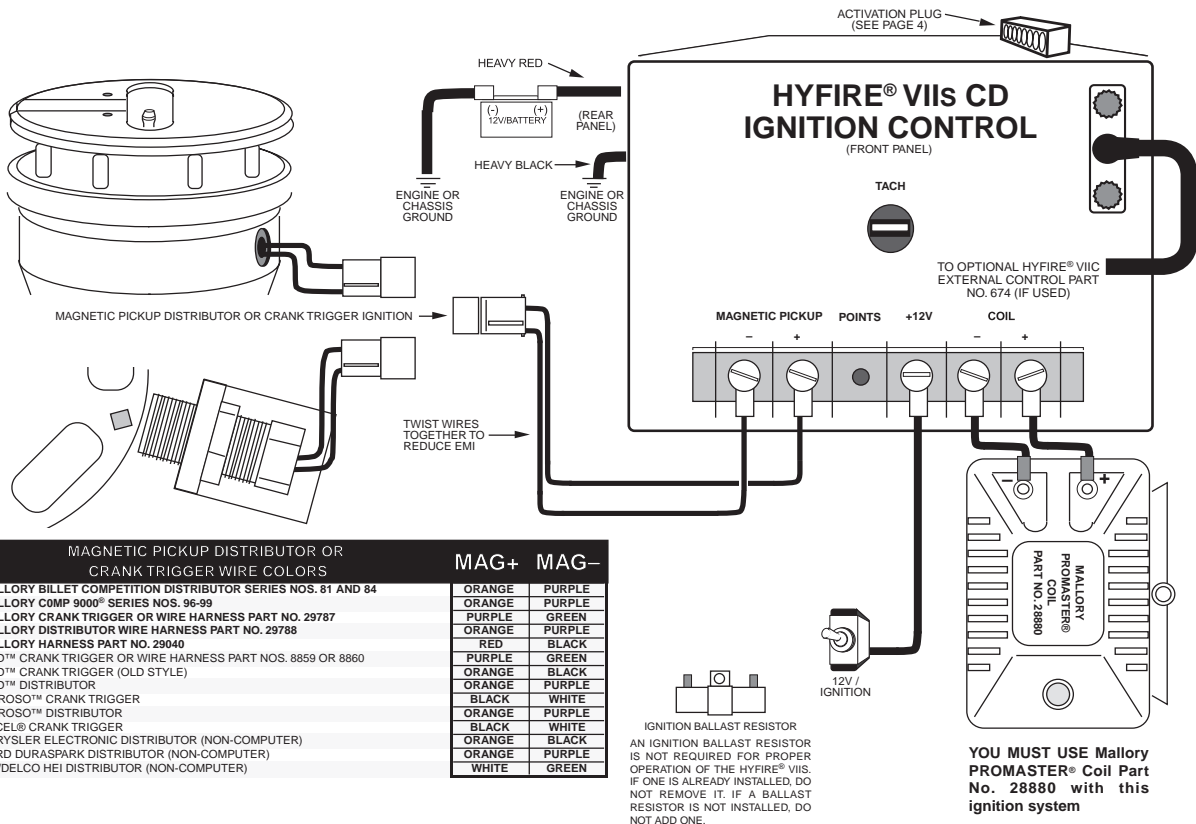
ACTIVATION PLUG (SEE PAGE 4)

HEAVY RED

(-) (+) 12V/BATTERY

(REAR PANEL)

HYFIRE® VIIs CD IGNITION CONTROL

(FRONT PANEL)

HEAVY BLACK

ENGINE OR CHASSIS GROUND

ENGINE OR CHASSIS GROUND

TACH

TO OPTIONAL HYFIRE® VIIC EXTERNAL CONTROL PART NO. 674 (IF USED)

MAGNETIC PICKUP DISTRIBUTOR OR CRANK TRIGGER IGNITION

MAGNETIC PICKUP POINTS +12V COIL

– + – +

TWIST WIRES TOGETHER TO REDUCE EMI

| MAGNETIC PICKUP DISTRIBUTOR OR CRANK TRIGGER WIRE COLORS | MAG+ | MAG– |
|---|---|---|
| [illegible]LLORY BILLET COMPETITION DISTRIBUTOR SERIES NOS. 81 AND 84 | ORANGE | PURPLE |
| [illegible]LLORY C0MP 9000® SERIES NOS. 96-99 | ORANGE | PURPLE |
| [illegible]LLORY CRANK TRIGGER OR WIRE HARNESS PART NO. 29787 | PURPLE | GREEN |
| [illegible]LLORY DISTRIBUTOR WIRE HARNESS PART NO. 29788 | ORANGE | PURPLE |
| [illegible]LLORY HARNESS PART NO. 29040 | RED | BLACK |
| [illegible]D™ CRANK TRIGGER OR WIRE HARNESS PART NOS. 8859 OR 8860 | PURPLE | GREEN |
| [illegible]D™ CRANK TRIGGER (OLD STYLE) | ORANGE | BLACK |
| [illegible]D™ DISTRIBUTOR | ORANGE | PURPLE |
| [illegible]ROSO™ CRANK TRIGGER | BLACK | WHITE |
| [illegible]ROSO™ DISTRIBUTOR | ORANGE | PURPLE |
| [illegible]CEL® CRANK TRIGGER | BLACK | WHITE |
| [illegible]RYSLER ELECTRONIC DISTRIBUTOR (NON-COMPUTER) | ORANGE | BLACK |
| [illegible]RD DURASPARK DISTRIBUTOR (NON-COMPUTER) | ORANGE | PURPLE |
| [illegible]/DELCO HEI DISTRIBUTOR (NON-COMPUTER) | WHITE | GREEN |

12V / IGNITION

IGNITION BALLAST RESISTOR

AN IGNITION BALLAST RESISTOR IS NOT REQUIRED FOR PROPER OPERATION OF THE HYFIRE® VIIS. IF ONE IS ALREADY INSTALLED, DO NOT REMOVE IT. IF A BALLAST RESISTOR IS NOT INSTALLED, DO NOT ADD ONE.

– +

MALLORY PROMASTER® COIL PART NO. 28880

YOU MUST USE Mallory PROMASTER® Coil Part No. 28880 with this ignition system